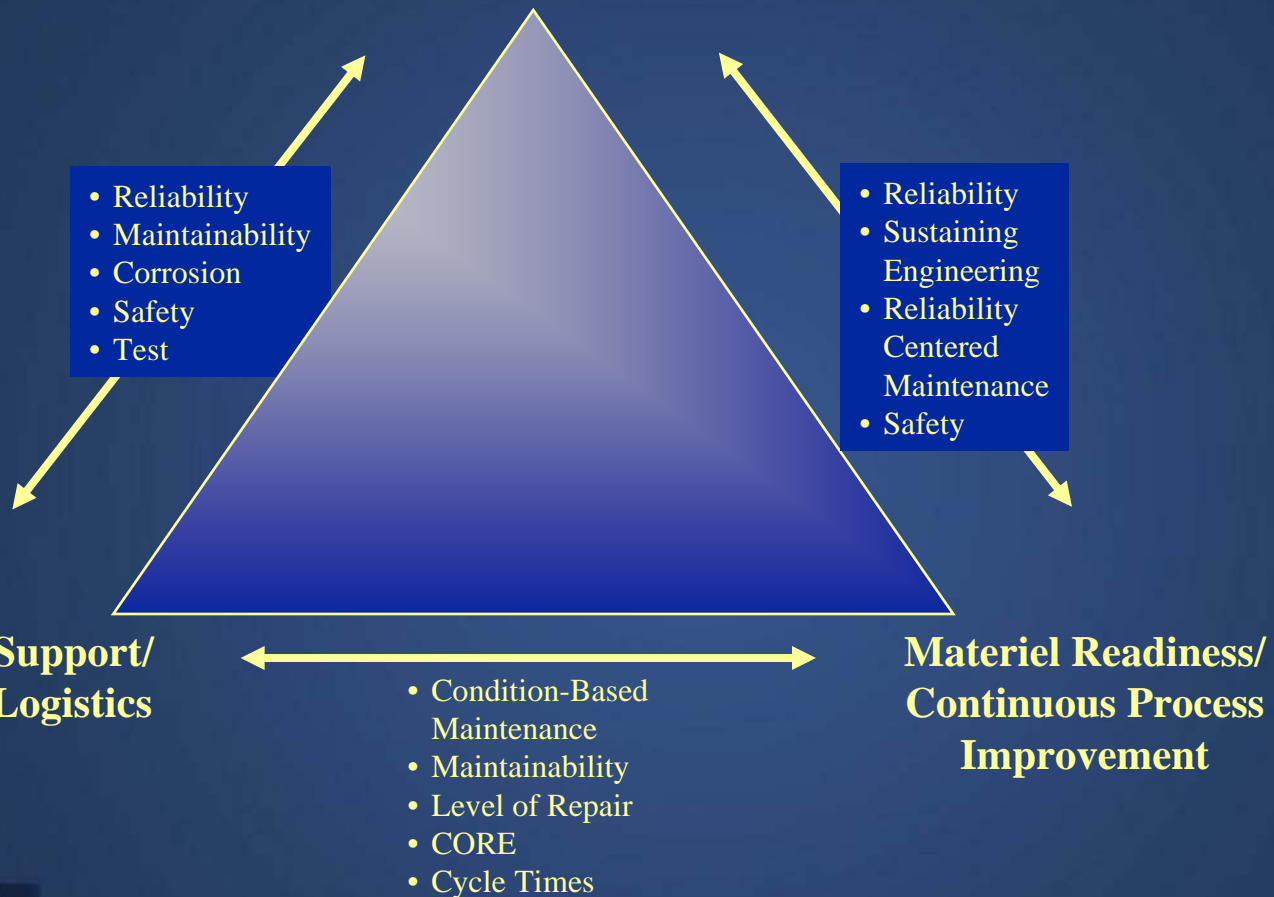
• Reliability
• Maintainability
• Corrosion
• Safety
• Test

• Reliability
• Sustaining Engineering
• Reliability Centered Maintenance
• Safety

Support/ Logistics

• Condition-Based Maintenance
• Maintainability
• Level of Repair
• CORE
• Cycle Times

Materiel Readiness/ Continuous Process Improvement